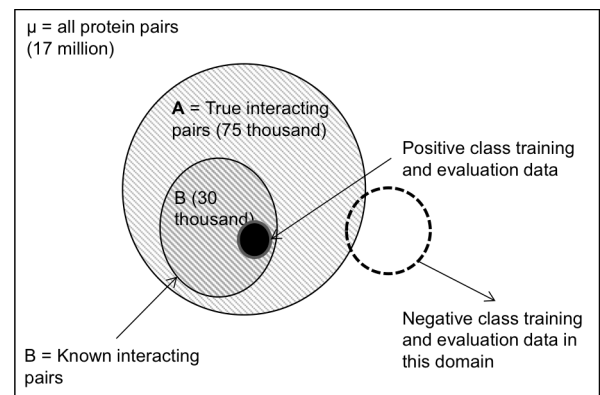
μ = all protein pairs (17 million)

A = True interacting pairs (75 thousand)

B (30 thousand)

Positive class training and evaluation data

Negative class training and evaluation data in this domain

B = Known interacting pairs